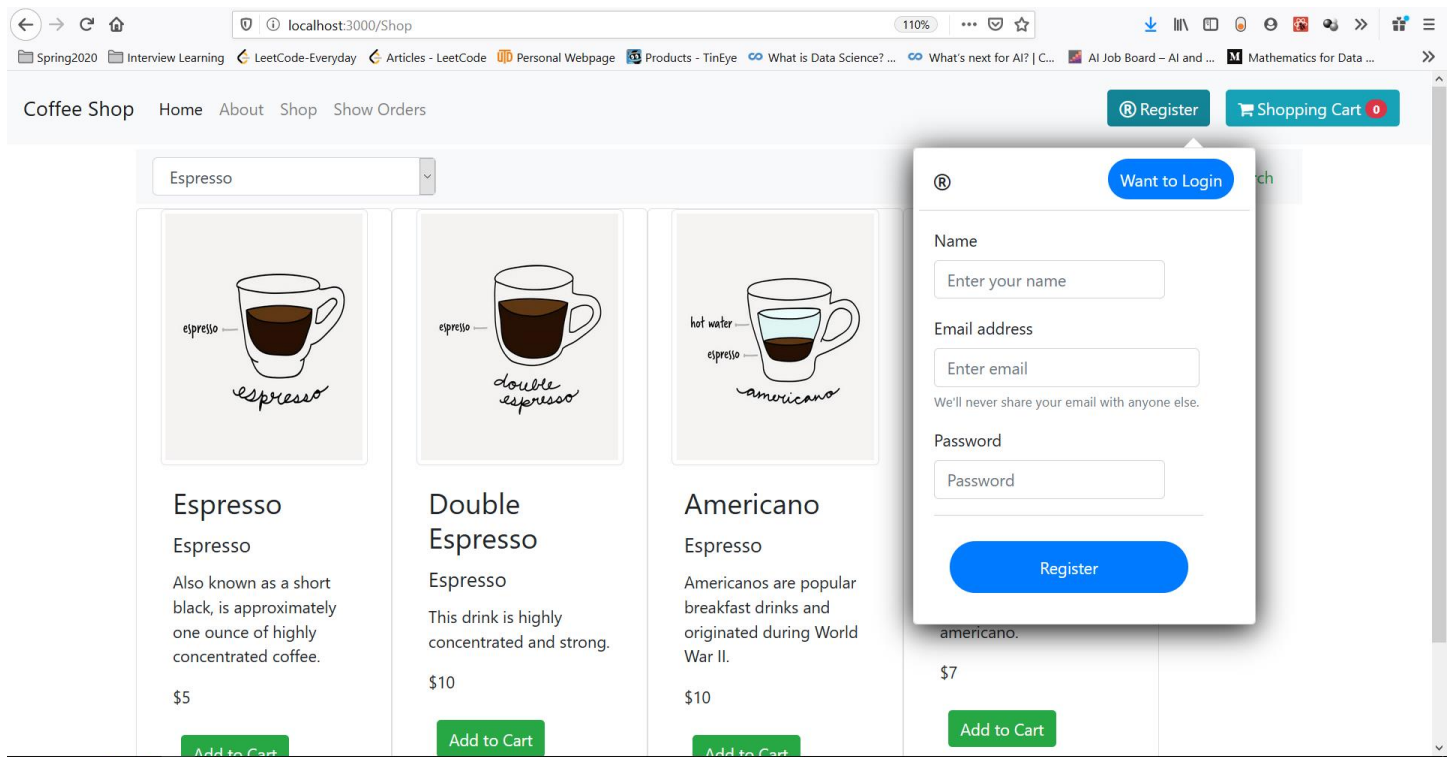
localhost:3000/Shop

110%

Spring2020 Interview Learning LeetCode-Everyday Articles - LeetCode Personal Webpage Products - TinEye What is Data Science? ... What's next for AI? | C... AI Job Board – AI and ... Mathematics for Data ...

Coffee Shop Home About Shop Show Orders

® Register

Shopping Cart 0

Espresso

®

Want to Login

ch

Name

Enter your name

Email address

Enter email

We'll never share your email with anyone else.

Password

Password

Register

espresso

espresso

espresso

double espresso

hot water

espresso

americano

Espresso

Espresso

Also known as a short black, is approximately one ounce of highly concentrated coffee.

$5

Add to Cart

Double Espresso

Espresso

This drink is highly concentrated and strong.

$10

Add to Cart

Americano

Espresso

Americanos are popular breakfast drinks and originated during World War II.

$10

Add to Cart

americano.

$7

Add to Cart